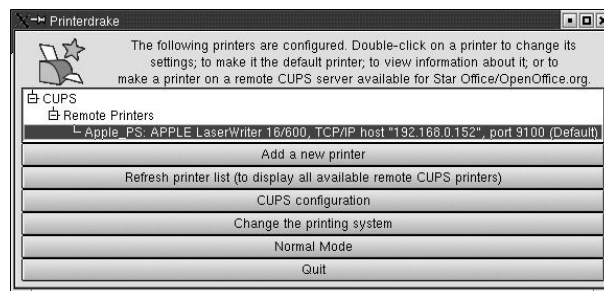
Printerdrake

The following printers are configured. Double-click on a printer to change its settings; to make it the default printer; to view information about it; or to make a printer on a remote CUPS server available for Star Office/OpenOffice.org.

CUPS
Remote Printers
Apple_PS: APPLE LaserWriter 16/600, TCP/IP host "192.168.0.152", port 9100 (Default)

Add a new printer
Refresh printer list (to display all available remote CUPS printers)
CUPS configuration
Change the printing system
Normal Mode
Quit